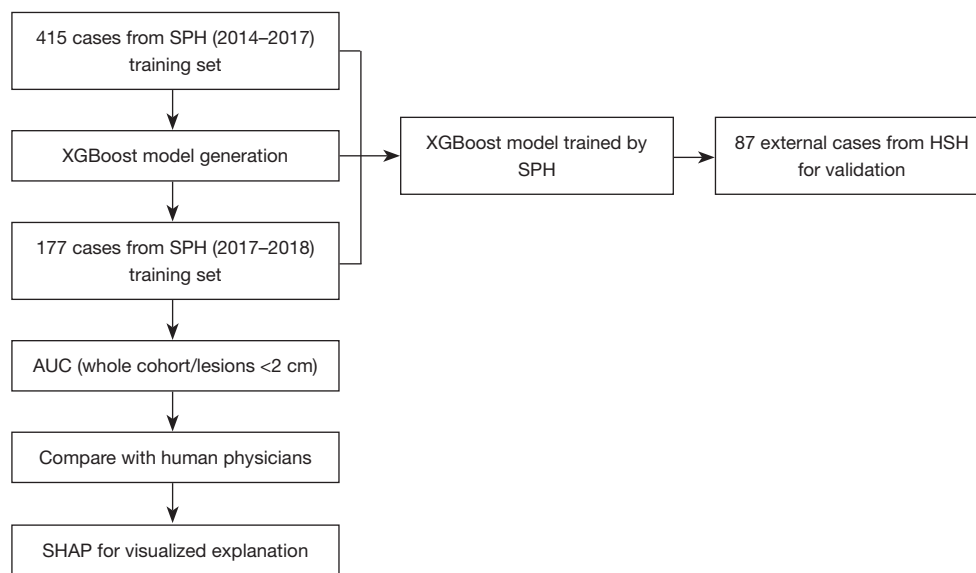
415 cases from SPH (2014–2017) training set

XGBoost model generation

177 cases from SPH (2017–2018) training set

AUC (whole cohort/lesions <2 cm)

Compare with human physicians

SHAP for visualized explanation

XGBoost model trained by SPH

87 external cases from HSH for validation